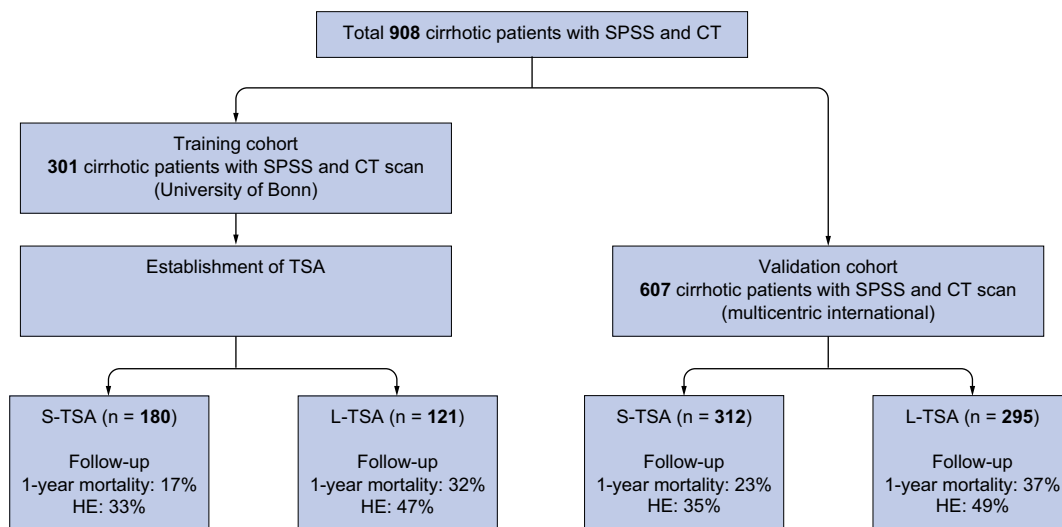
Total **908** cirrhotic patients with SPSS and CT

Training cohort
**301** cirrhotic patients with SPSS and CT scan
(University of Bonn)

Establishment of TSA

Validation cohort
**607** cirrhotic patients with SPSS and CT scan
(multicentric international)

S-TSA (n = **180**)

Follow-up
1-year mortality: 17%
HE: 33%

L-TSA (n = **121**)

Follow-up
1-year mortality: 32%
HE: 47%

S-TSA (n = **312**)

Follow-up
1-year mortality: 23%
HE: 35%

L-TSA (n = **295**)

Follow-up
1-year mortality: 37%
HE: 49%